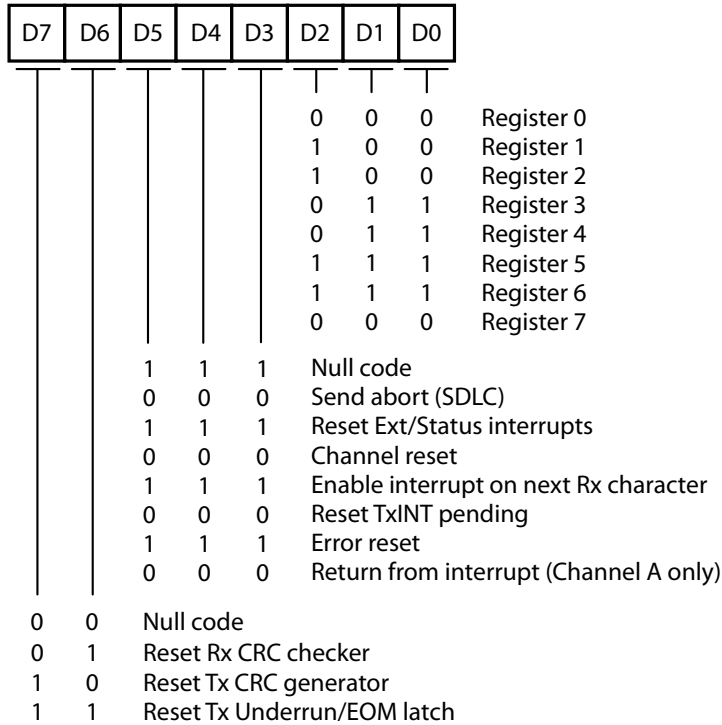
| D7 | D6 | D5 | D4 | D3 | D2 | D1 | D0 |
|---|---|---|---|---|---|---|---|

0 0 0 Register 0
1 0 0 Register 1
1 0 0 Register 2
0 1 1 Register 3
0 1 1 Register 4
1 1 1 Register 5
1 1 1 Register 6
0 0 0 Register 7

1 1 1 Null code
0 0 0 Send abort (SDLC)
1 1 1 Reset Ext/Status interrupts
0 0 0 Channel reset
1 1 1 Enable interrupt on next Rx character
0 0 0 Reset TxINT pending
1 1 1 Error reset
0 0 0 Return from interrupt (Channel A only)

0 0 Null code
0 1 Reset Rx CRC checker
1 0 Reset Tx CRC generator
1 1 Reset Tx Underrun/EOM latch